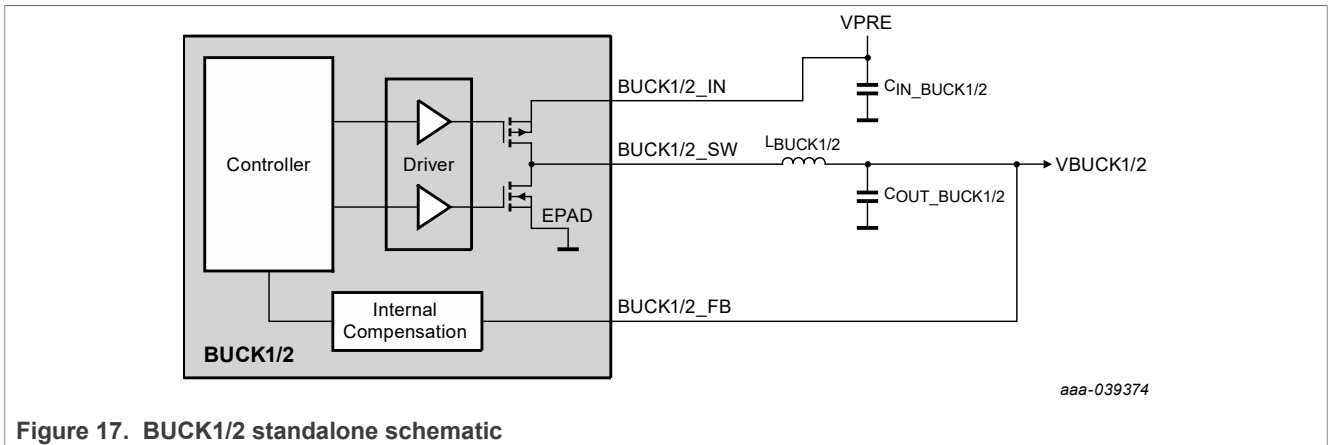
VPRE

BUCK1/2_IN

$C_{IN\_BUCK1/2}$

Controller

Driver

BUCK1/2_SW

$L_{BUCK1/2}$

VBUCK1/2

$C_{OUT\_BUCK1/2}$

EPAD

Internal Compensation

BUCK1/2_FB

BUCK1/2

aaa-039374

Figure 17. BUCK1/2 standalone schematic